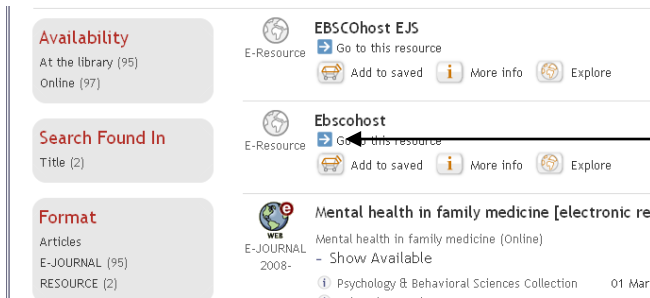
Availability
At the library (95)
Online (97)

Search Found In
Title (2)

Format
Articles
E-JOURNAL (95)
RESOURCE (2)

E-Resource
EBSCOhost EJS
Go to this resource
Add to saved
More info
Explore

E-Resource
Ebscohost
Go to this resource
Add to saved
More info
Explore

WEB
E-JOURNAL
2008-
Mental health in family medicine [electronic re
Mental health in family medicine (Online)
- Show Available
Psychology & Behavioral Sciences Collection
01 Mar